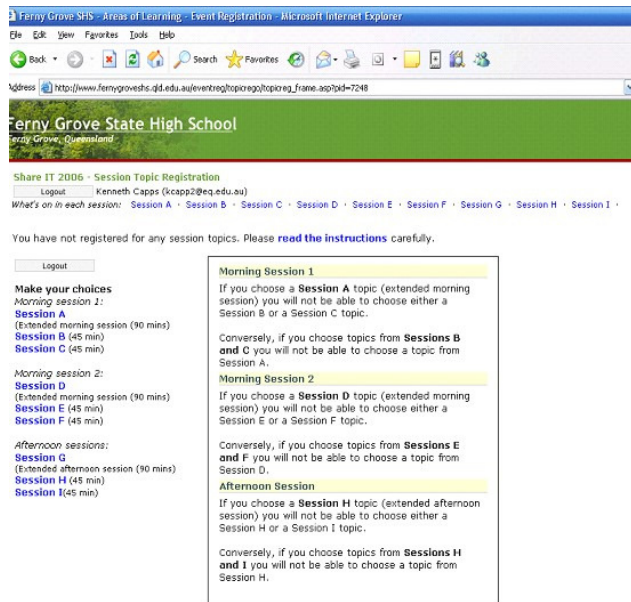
Ferny Grove SHS - Areas of Learning - Event Registration - Microsoft Internet Explorer

File Edit View Favorites Tools Help

Back Search Favorites

Address http://www.fernygroveshs.qld.edu.au/eventreg/topicrego/topicreg_frame.asp?pid=7248

Ferny Grove State High School
Ferny Grove, Queensland

Share IT 2006 - Session Topic Registration
Logout Kenneth Capps (kcapp2@eq.edu.au)
What's on in each session: Session A · Session B · Session C · Session D · Session E · Session F · Session G · Session H · Session I ·

You have not registered for any session topics. Please read the instructions carefully.

Logout

Make your choices
Morning session 1:
Session A
(Extended morning session (90 mins)
Session B (45 min)
Session C (45 min)

Morning session 2:
Session D
(Extended morning session (90 mins)
Session E (45 min)
Session F (45 min)

Afternoon sessions:
Session G
(Extended afternoon session (90 mins)
Session H (45 min)
Session I(45 min)

Morning Session 1
If you choose a Session A topic (extended morning session) you will not be able to choose either a Session B or a Session C topic.

Conversely, if you choose topics from Sessions B and C you will not be able to choose a topic from Session A.

Morning Session 2
If you choose a Session D topic (extended morning session) you will not be able to choose either a Session E or a Session F topic.

Conversely, if you choose topics from Sessions E and F you will not be able to choose a topic from Session D.

Afternoon Session
If you choose a Session H topic (extended afternoon session) you will not be able to choose either a Session H or a Session I topic.

Conversely, if you choose topics from Sessions H and I you will not be able to choose a topic from Session H.